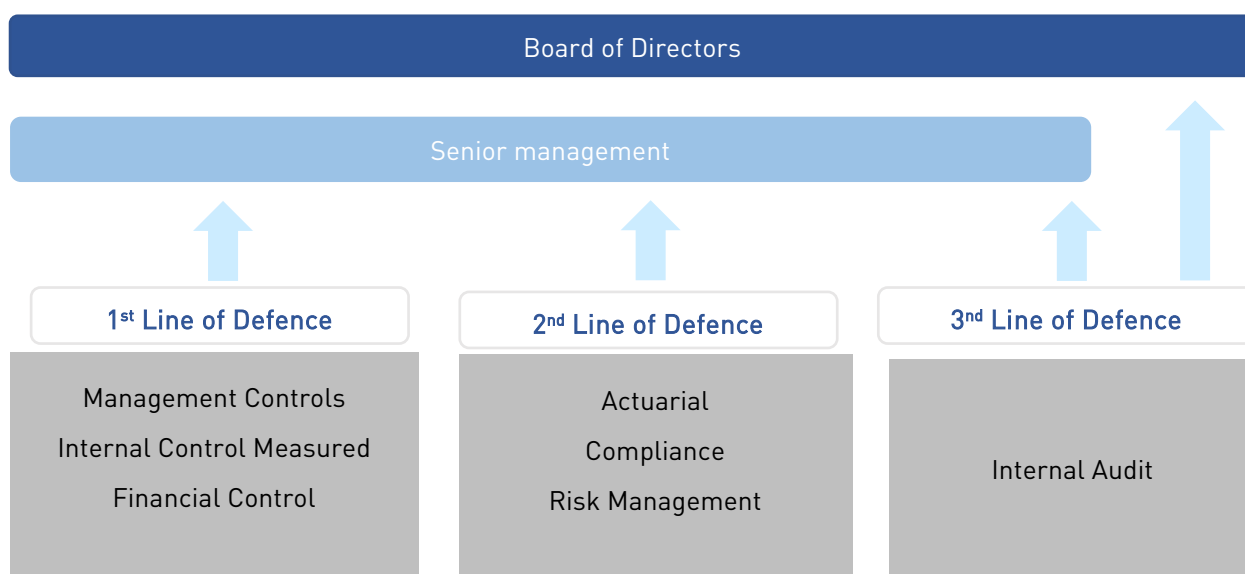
Board of Directors

Senior management

1st Line of Defence

2nd Line of Defence

3nd Line of Defence

Management Controls
Internal Control Measured
Financial Control

Actuarial
Compliance
Risk Management

Internal Audit